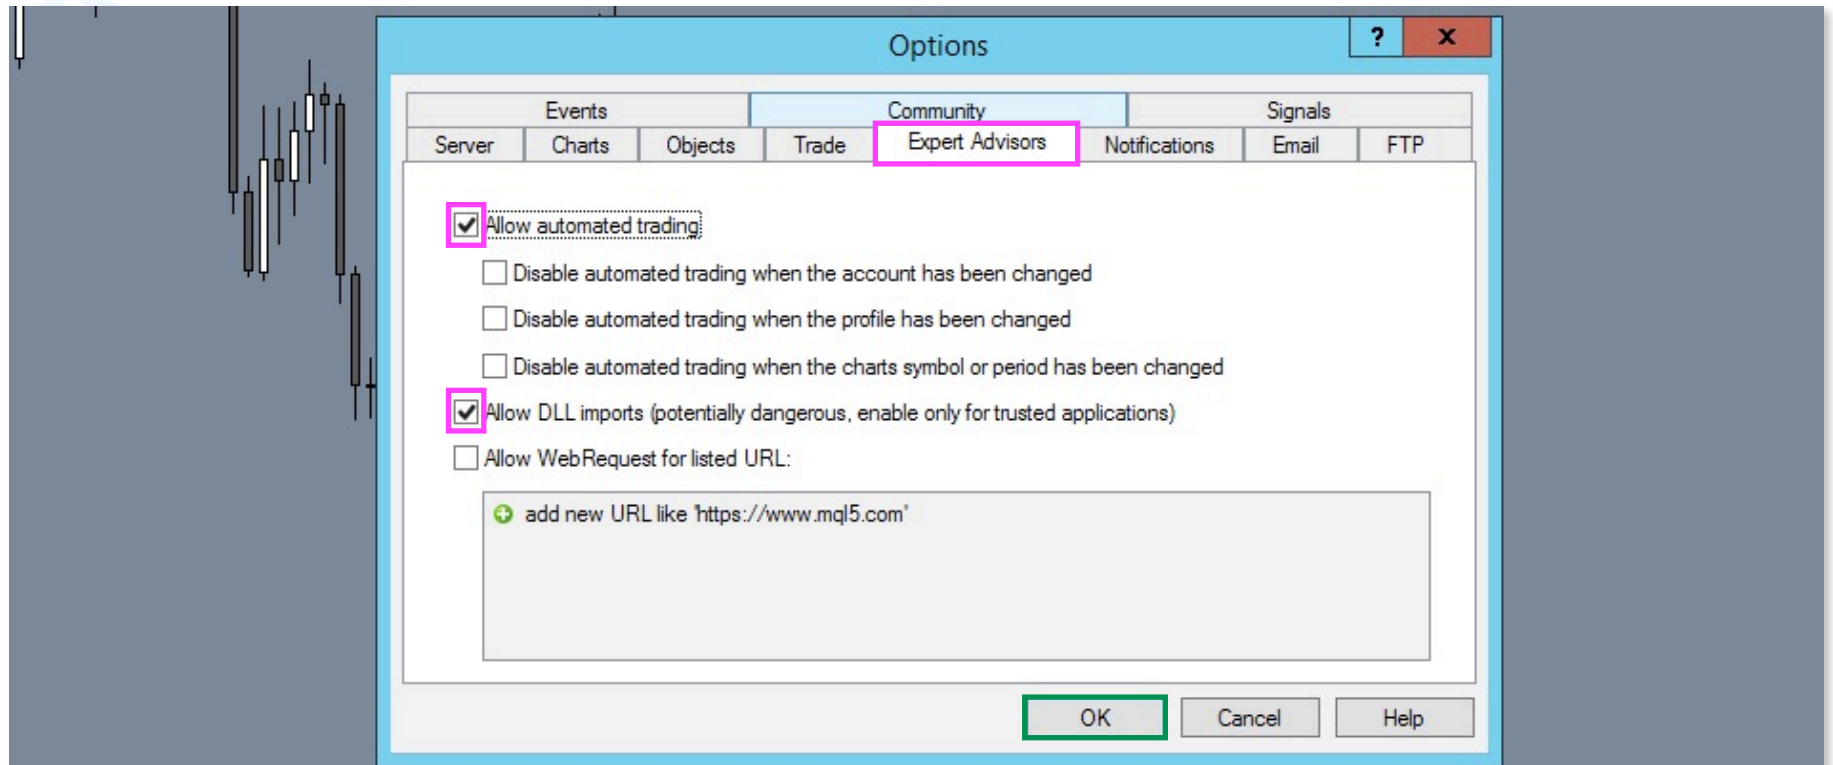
Options

?

X

Events

Community

Signals

Server

Charts

Objects

Trade

Expert Advisors

Notifications

Email

FTP

Allow automated trading

Disable automated trading when the account has been changed

Disable automated trading when the profile has been changed

Disable automated trading when the charts symbol or period has been changed

Allow DLL imports (potentially dangerous, enable only for trusted applications)

Allow WebRequest for listed URL:

add new URL like 'https://www.mql5.com'

OK

Cancel

Help